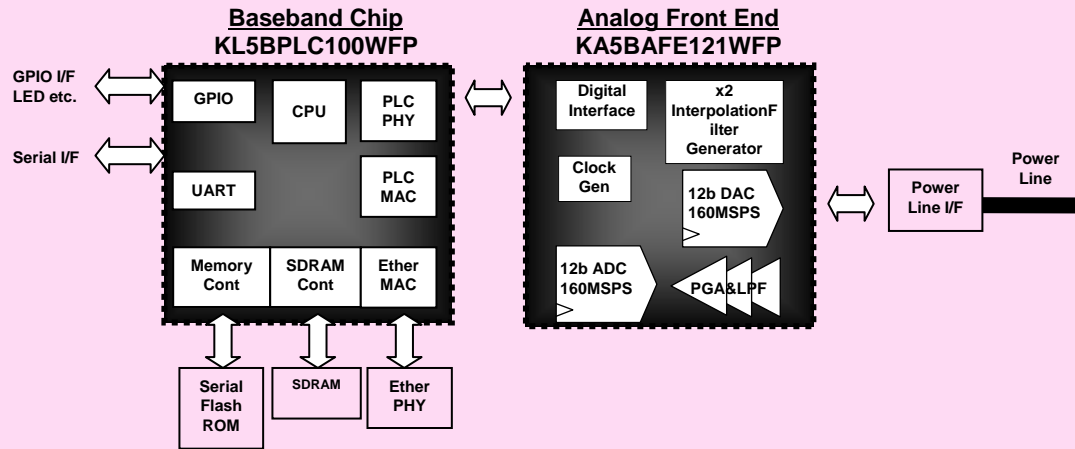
Baseband Chip
KL5BPLC100WFP

Analog Front End
KA5BAFE121WFP

GPIO I/F
LED etc.

Serial I/F

GPIO

CPU

PLC PHY

UART

PLC MAC

Memory Cont

SDRAM Cont

Ether MAC

Digital Interface

x2 InterpolationFilter Generator

Clock Gen

12b DAC 160MSPS

12b ADC 160MSPS

PGA&LPF

Power Line I/F

Power Line

Serial Flash ROM

SDRAM

Ether PHY